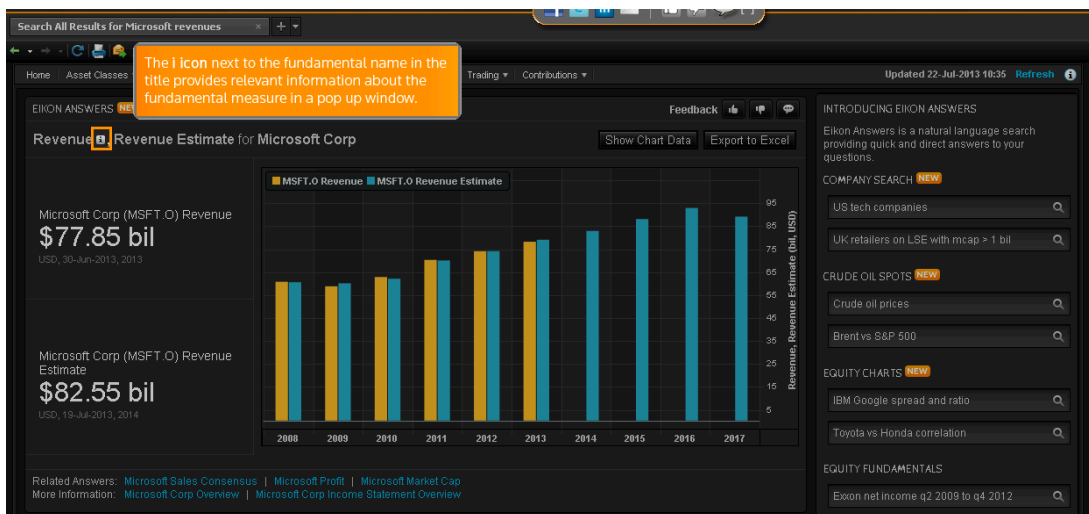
Search All Results for Microsoft revenues ×

The i icon next to the fundamental name in the title provides relevant information about the fundamental measure in a pop up window.

Home | Asset Classes | Trading ▾ | Contributions ▾

Updated 22-Jul-2013 10:35 Refresh

EIKON ANSWERS NEW

Feedback

Revenue, Revenue Estimate for Microsoft Corp

Show Chart Data | Export to Excel

Microsoft Corp (MSFT.O) Revenue
$77.85 bil
USD, 30-Jun-2013, 2013

Microsoft Corp (MSFT.O) Revenue Estimate
$82.55 bil
USD, 19-Jul-2013, 2014

MSFT.O Revenue | MSFT.O Revenue Estimate

95
85
75
65
55
45
35
25
15
5

Revenue, Revenue Estimate (bil, USD)

2008 2009 2010 2011 2012 2013 2014 2015 2016 2017

Related Answers: Microsoft Sales Consensus | Microsoft Profit | Microsoft Market Cap
More Information: Microsoft Corp Overview | Microsoft Corp Income Statement Overview

INTRODUCING EIKON ANSWERS

Eikon Answers is a natural language search providing quick and direct answers to your questions.

COMPANY SEARCH NEW

US tech companies

UK retailers on LSE with mcap > 1 bil

CRUDE OIL SPOTS NEW

Crude oil prices

Brent vs S&P 500

EQUITY CHARTS NEW

IBM Google spread and ratio

Toyota vs Honda correlation

EQUITY FUNDAMENTALS

Exxon net income q2 2009 to q4 2012